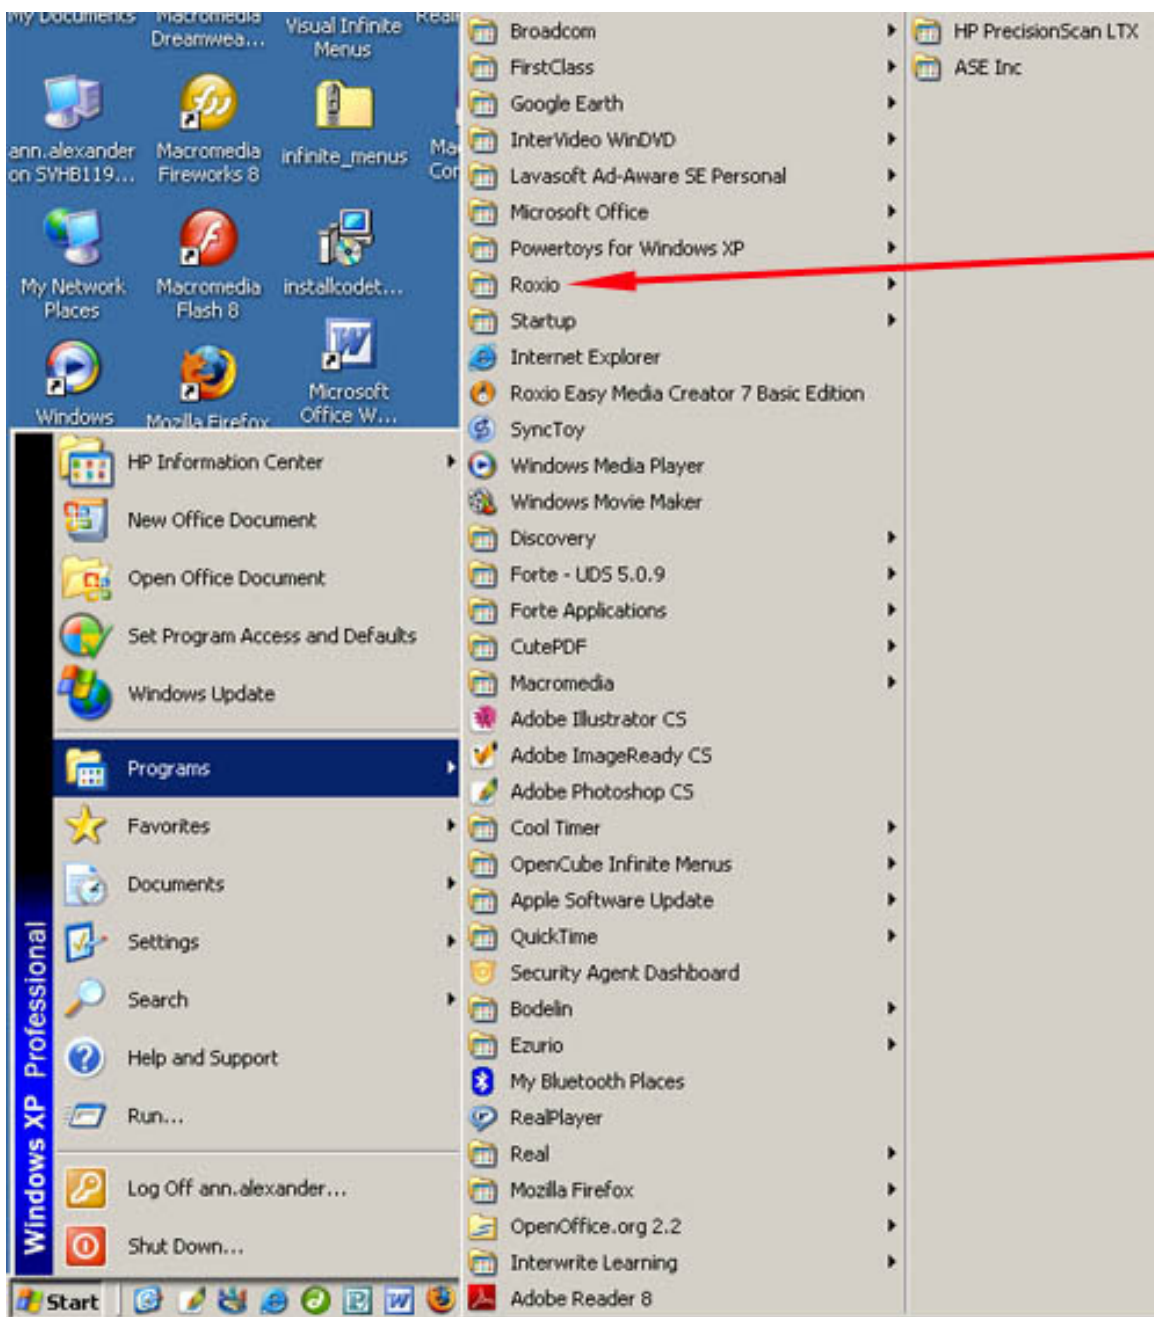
My Documents Macromedia Dreamwea... Visual Infinite Menus Real

ann.alexander on SVHB119... Macromedia Fireworks 8 infinite_menus Ma Cor

My Network Places Macromedia Flash 8 installcodet...

Windows Mozilla Firefox Microsoft Office W...

HP Information Center
New Office Document
Open Office Document
Set Program Access and Defaults
Windows Update
Programs
Favorites
Documents
Settings
Search
Help and Support
Run...
Log Off ann.alexander...
Shut Down...

Windows XP Professional

Start

Broadcom
FirstClass
Google Earth
InterVideo WinDVD
Lavasoft Ad-Aware SE Personal
Microsoft Office
Powertoys for Windows XP
Roxio
Startup
Internet Explorer
Roxio Easy Media Creator 7 Basic Edition
SyncToy
Windows Media Player
Windows Movie Maker
Discovery
Forte - UDS 5.0.9
Forte Applications
CutePDF
Macromedia
Adobe Illustrator CS
Adobe ImageReady CS
Adobe Photoshop CS
Cool Timer
OpenCube Infinite Menus
Apple Software Update
QuickTime
Security Agent Dashboard
Bodelin
Ezurio
My Bluetooth Places
RealPlayer
Real
Mozilla Firefox
OpenOffice.org 2.2
Interwrite Learning
Adobe Reader 8

HP PrecisionScan LTX
ASE Inc